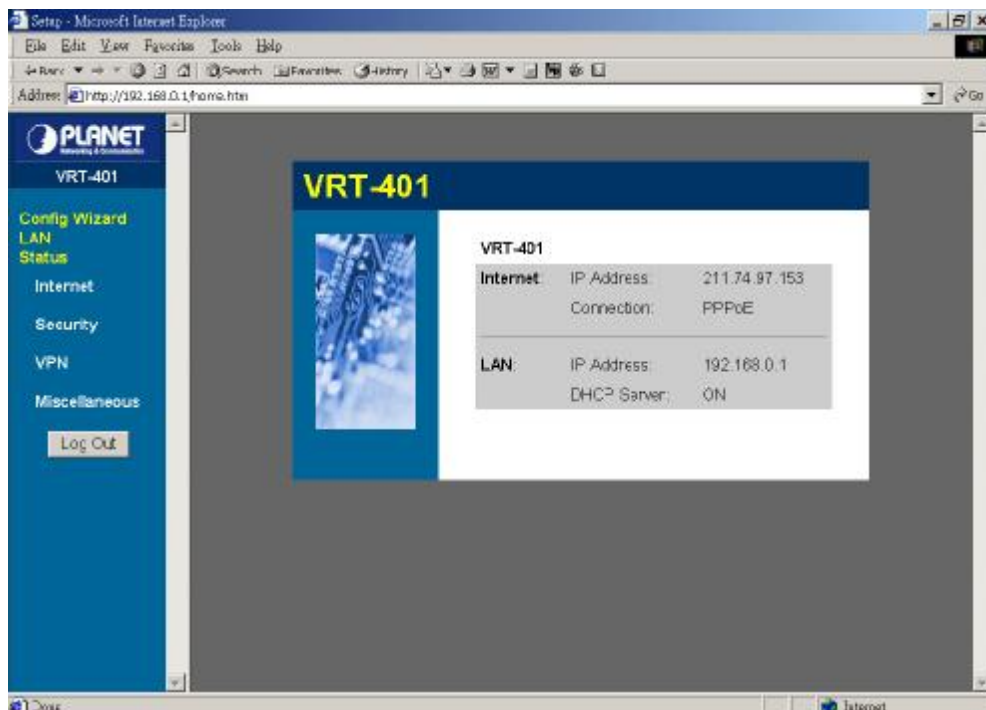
Setup - Microsoft Internet Explorer

File Edit View Favorites Tools Help

Back Search Favorites History

Address http://192.168.0.1/home.htm

Go

PLANET
Networking & Communication

VRT-401

Config Wizard
LAN
Status

Internet

Security

VPN

Miscellaneous

Log Out

VRT-401

VRT-401

| | | |
|---|---|---|
| Internet: | IP Address: | 211.74.97.153 |
| | Connection: | PPPoE |
| LAN: | IP Address: | 192.168.0.1 |
| | DHCP Server: | ON |

Done

Internet